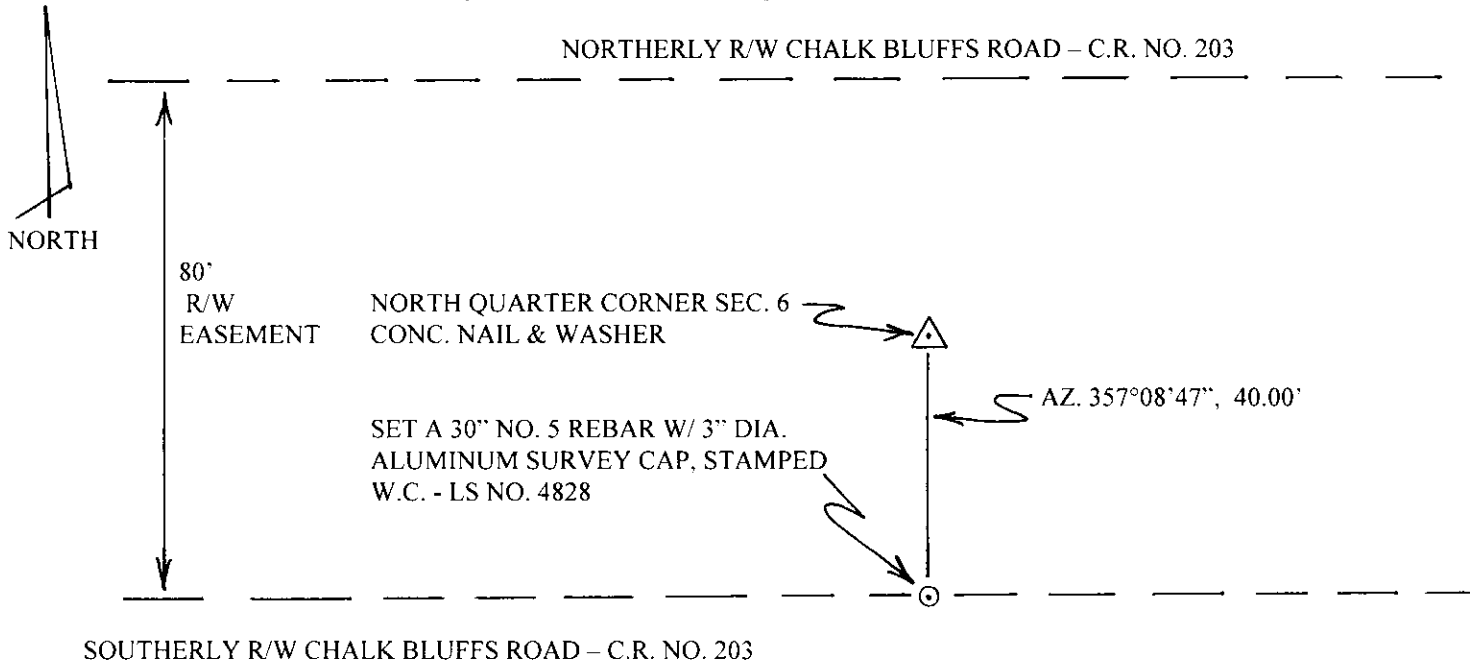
NORTHERLY R/W CHALK BLUFFS ROAD – C.R. NO. 203

NORTH

80'
R/W
EASEMENT

NORTH QUARTER CORNER SEC. 6
CONC. NAIL & WASHER

AZ. 357°08'47", 40.00'

SET A 30" NO. 5 REBAR W/ 3" DIA.
ALUMINUM SURVEY CAP, STAMPED
W.C. - LS NO. 4828

SOUTHERLY R/W CHALK BLUFFS ROAD – C.R. NO. 203